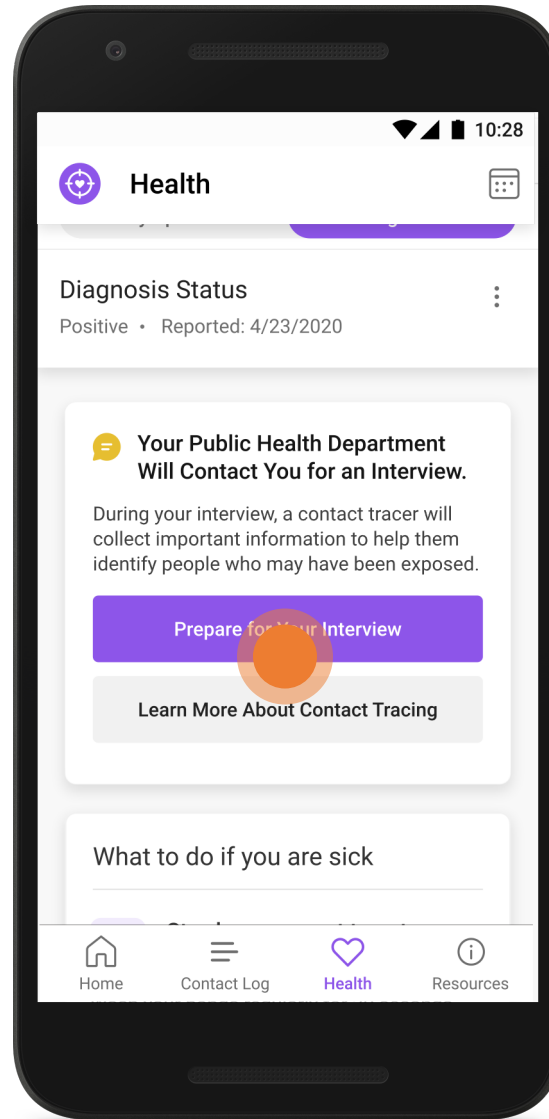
10:28

Health

Diagnosis Status

Positive • Reported: 4/23/2020

Your Public Health Department Will Contact You for an Interview.

During your interview, a contact tracer will collect important information to help them identify people who may have been exposed.

Prepare fo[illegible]r Interview

Learn More About Contact Tracing

What to do if you are sick

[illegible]

Home

Contact Log

Health

Resources